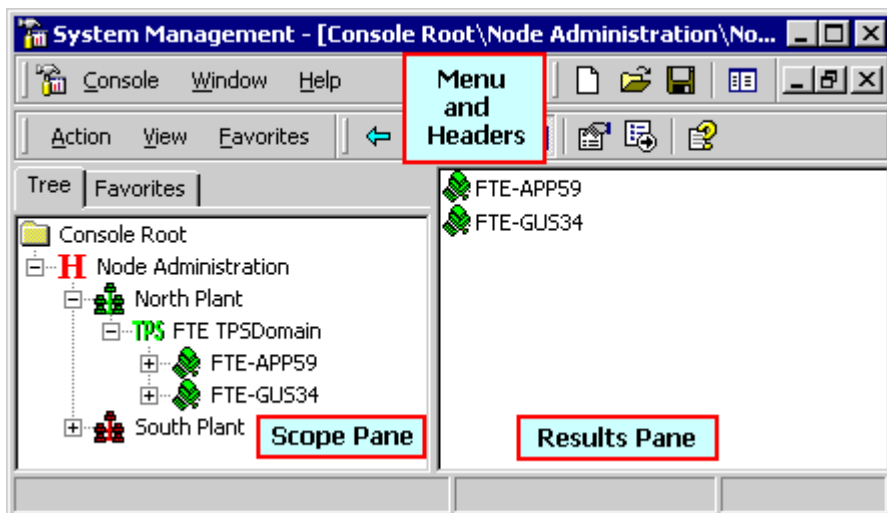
System Management - [Console Root\Node Administration\No...

Console Window Help

Menu and Headers

Action View Favorites

Tree Favorites

Console Root
H Node Administration
North Plant
TPS FTE TPSDomain
FTE-APP59
FTE-GUS34
South Plant

Scope Pane

FTE-APP59
FTE-GUS34

Results Pane